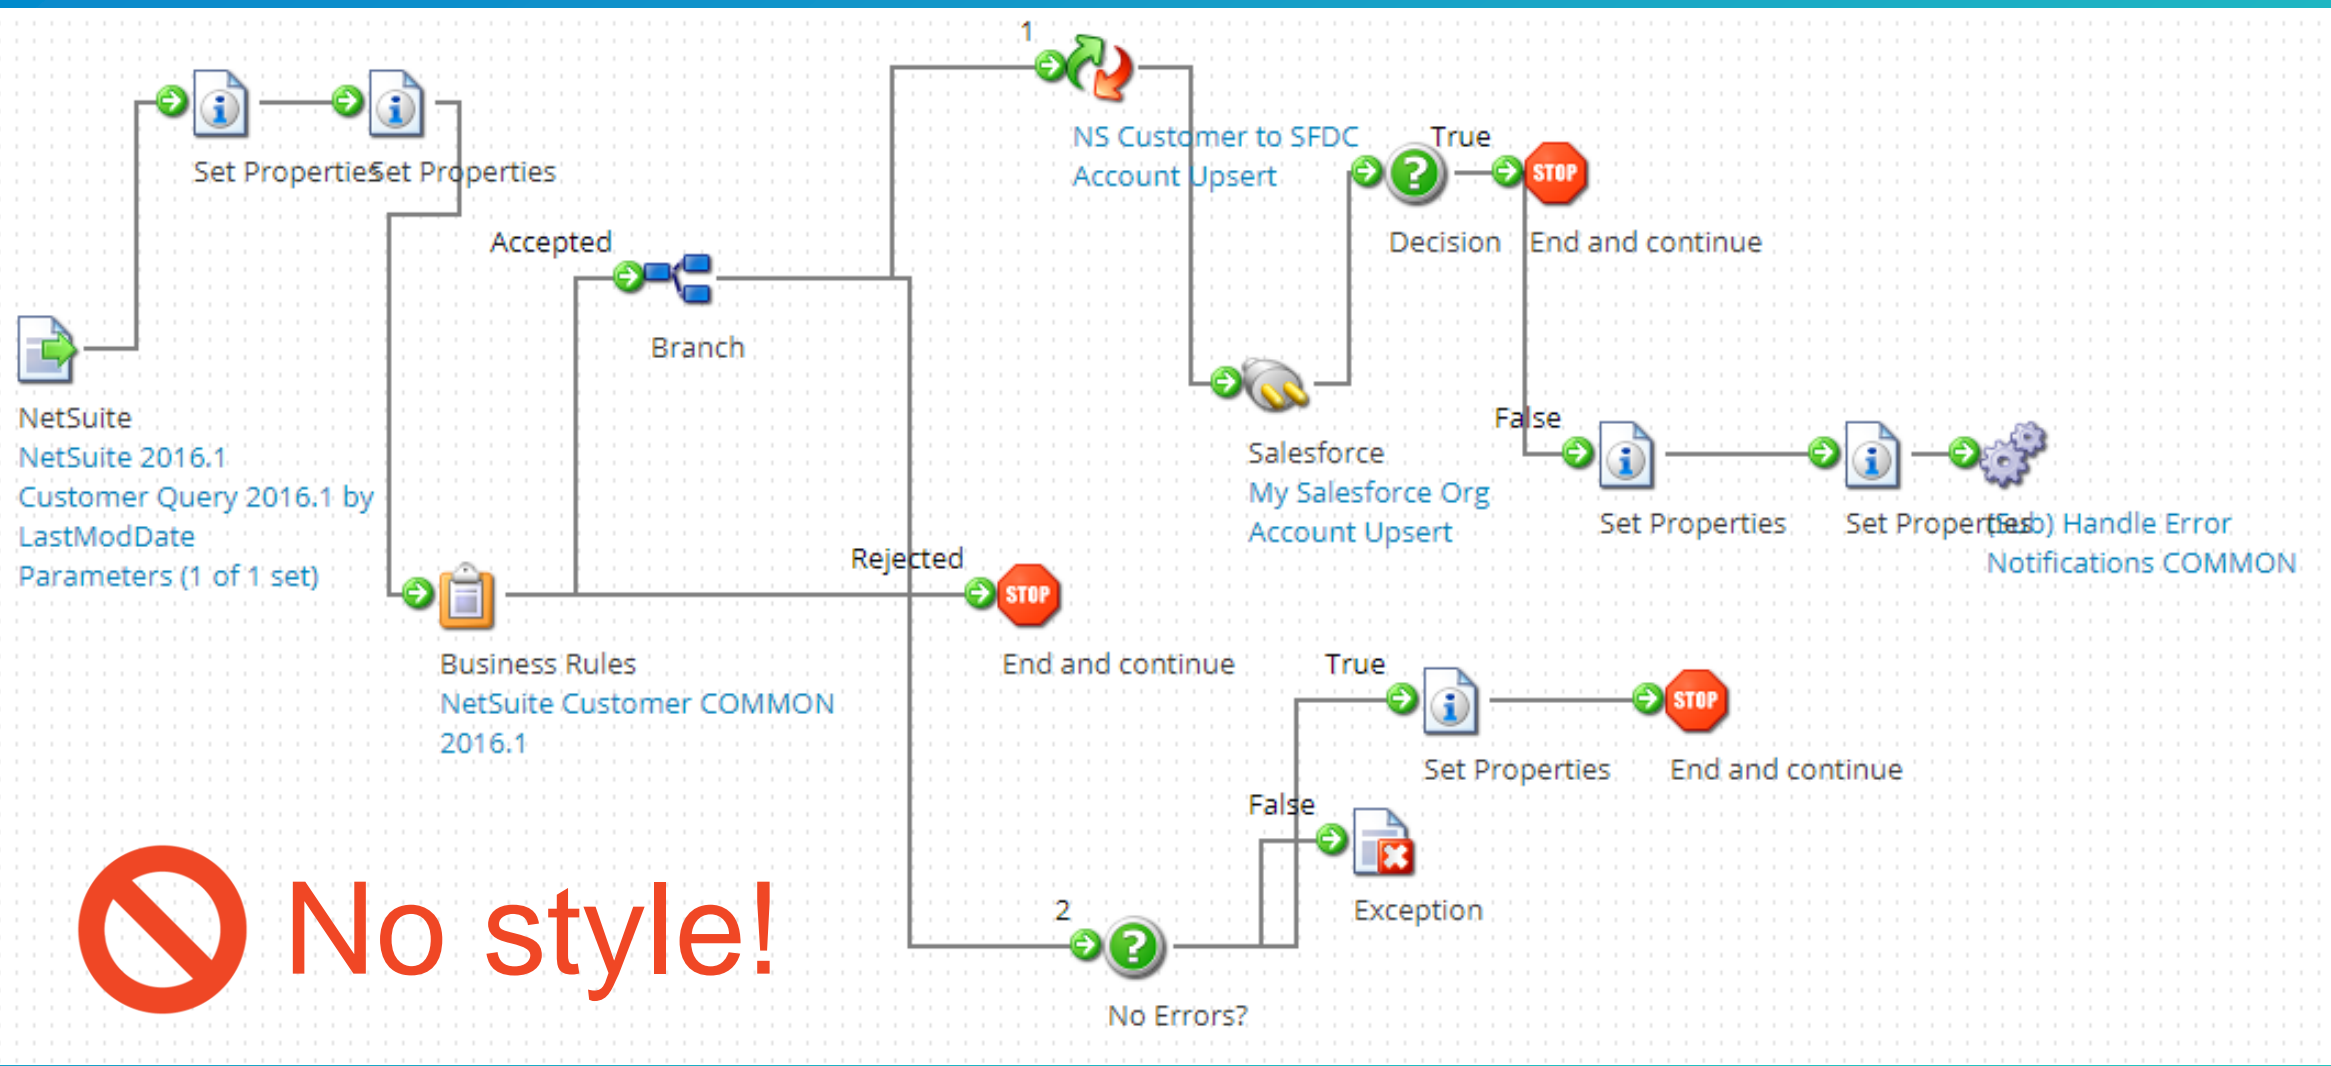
Set Properties

Set Properties

NetSuite
NetSuite 2016.1 Customer Query 2016.1 by LastModDate Parameters (1 of 1 set)

Accepted

Branch

1

NS Customer to SFDC Account Upsert

True

STOP

Decision

End and continue

Salesforce
My Salesforce Org Account Upsert

False

Set Properties

Set Properties

(Sub) Handle Error Notifications COMMON

Rejected

STOP

Business Rules
NetSuite Customer COMMON 2016.1

End and continue

True

Set Properties

STOP

End and continue

False

Exception

2

No Errors?

No style!